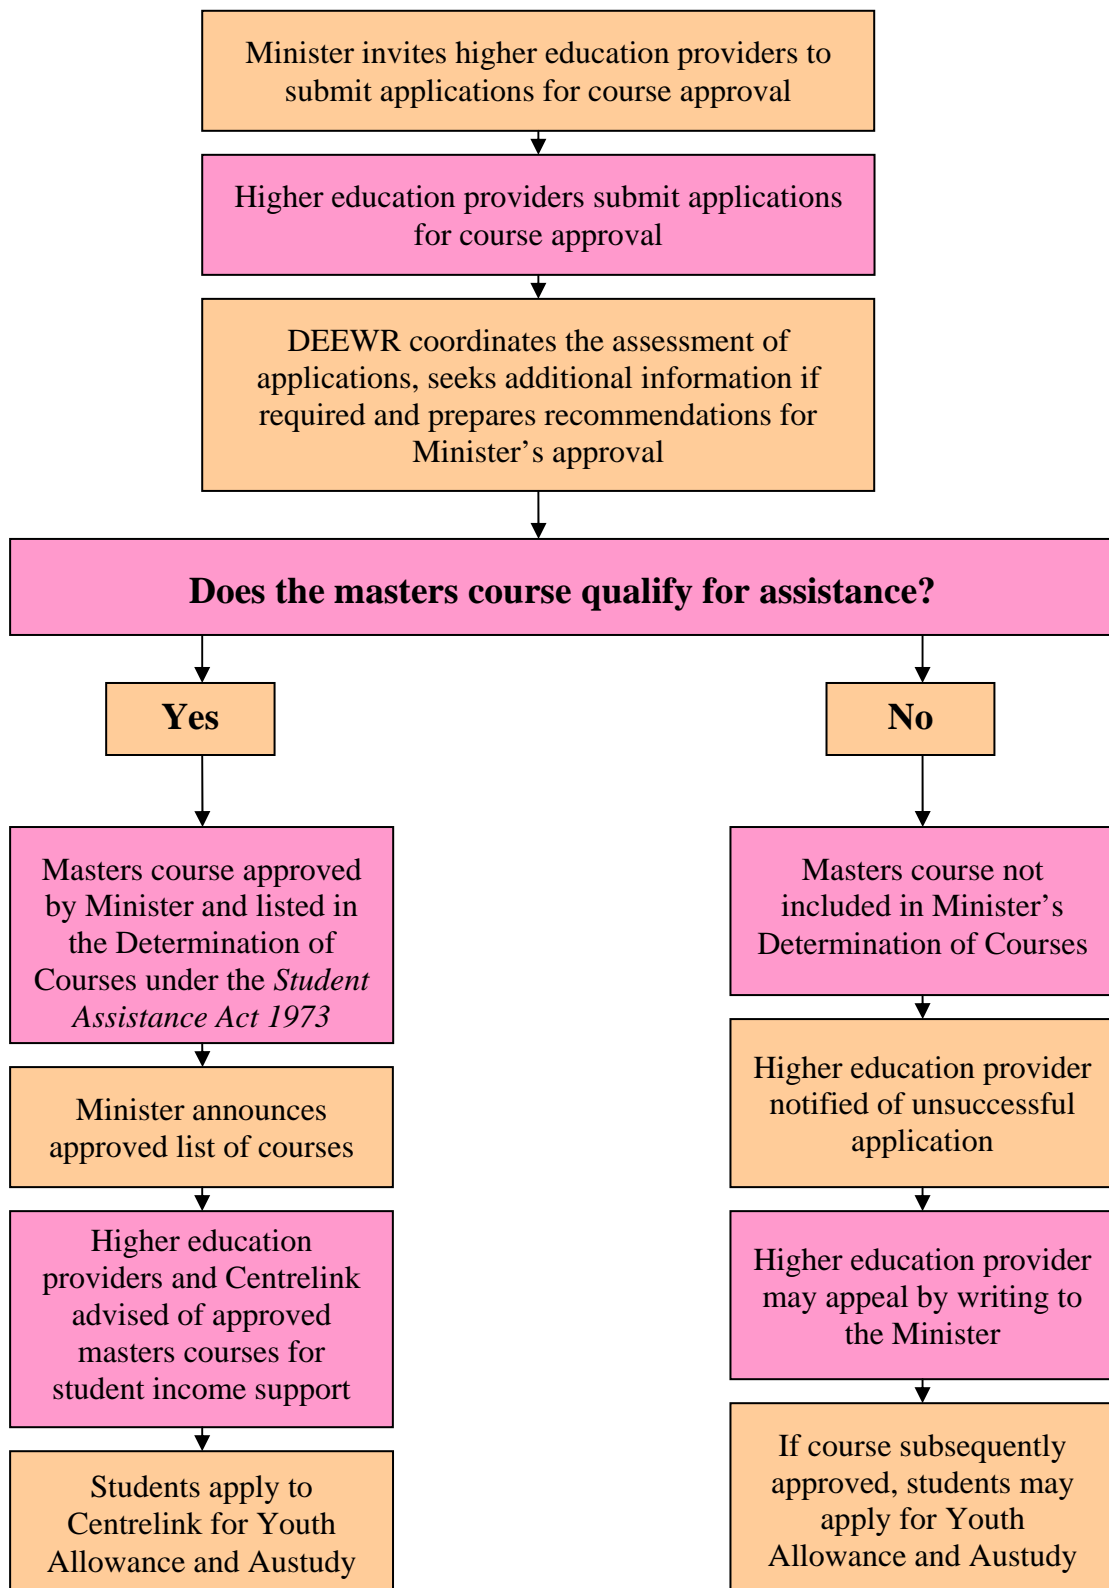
Minister invites higher education providers to submit applications for course approval

Higher education providers submit applications for course approval

DEEWR coordinates the assessment of applications, seeks additional information if required and prepares recommendations for Minister’s approval

Does the masters course qualify for assistance?

Yes

Masters course approved by Minister and listed in the Determination of Courses under the *Student Assistance Act 1973*

Minister announces approved list of courses

Higher education providers and Centrelink advised of approved masters courses for student income support

Students apply to Centrelink for Youth Allowance and Austudy

No

Masters course not included in Minister’s Determination of Courses

Higher education provider notified of unsuccessful application

Higher education provider may appeal by writing to the Minister

If course subsequently approved, students may apply for Youth Allowance and Austudy